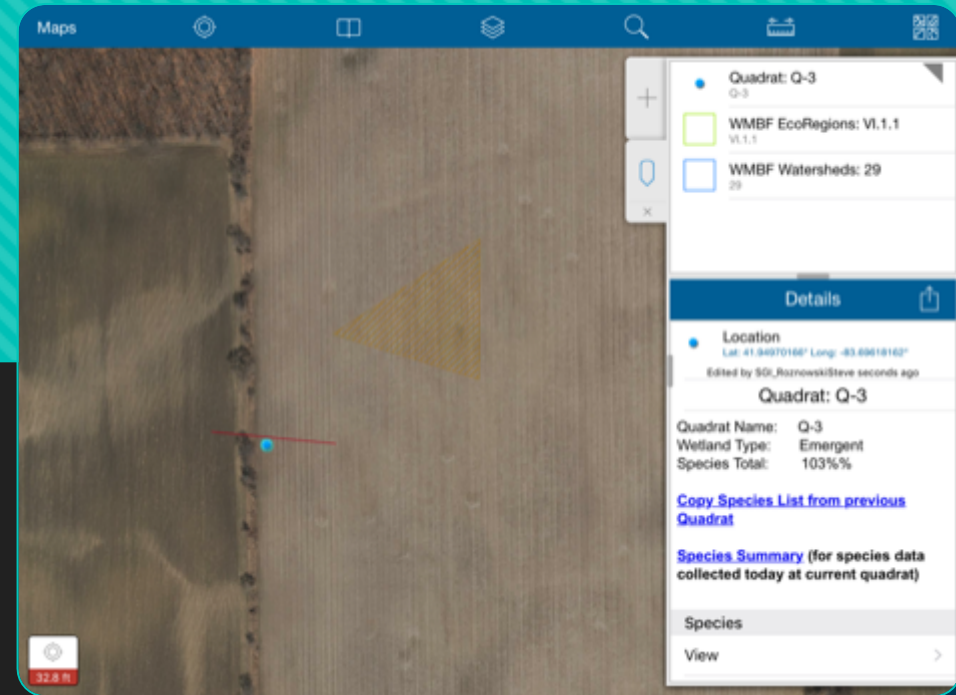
Maps

Quadrat: Q-3
Q-3

WMBF EcoRegions: VI.1.1
VI.1.1

WMBF Watersheds: 29
29

Details

Location
Lat: 41.94970166° Long: -83.69618162°
Edited by SGI_RoznowskiSteve seconds ago

Quadrat: Q-3

Quadrat Name: Q-3
Wetland Type: Emergent
Species Total: 103%%

Copy Species List from previous Quadrat

Species Summary (for species data collected today at current quadrat)

Species

View

32.8 ft